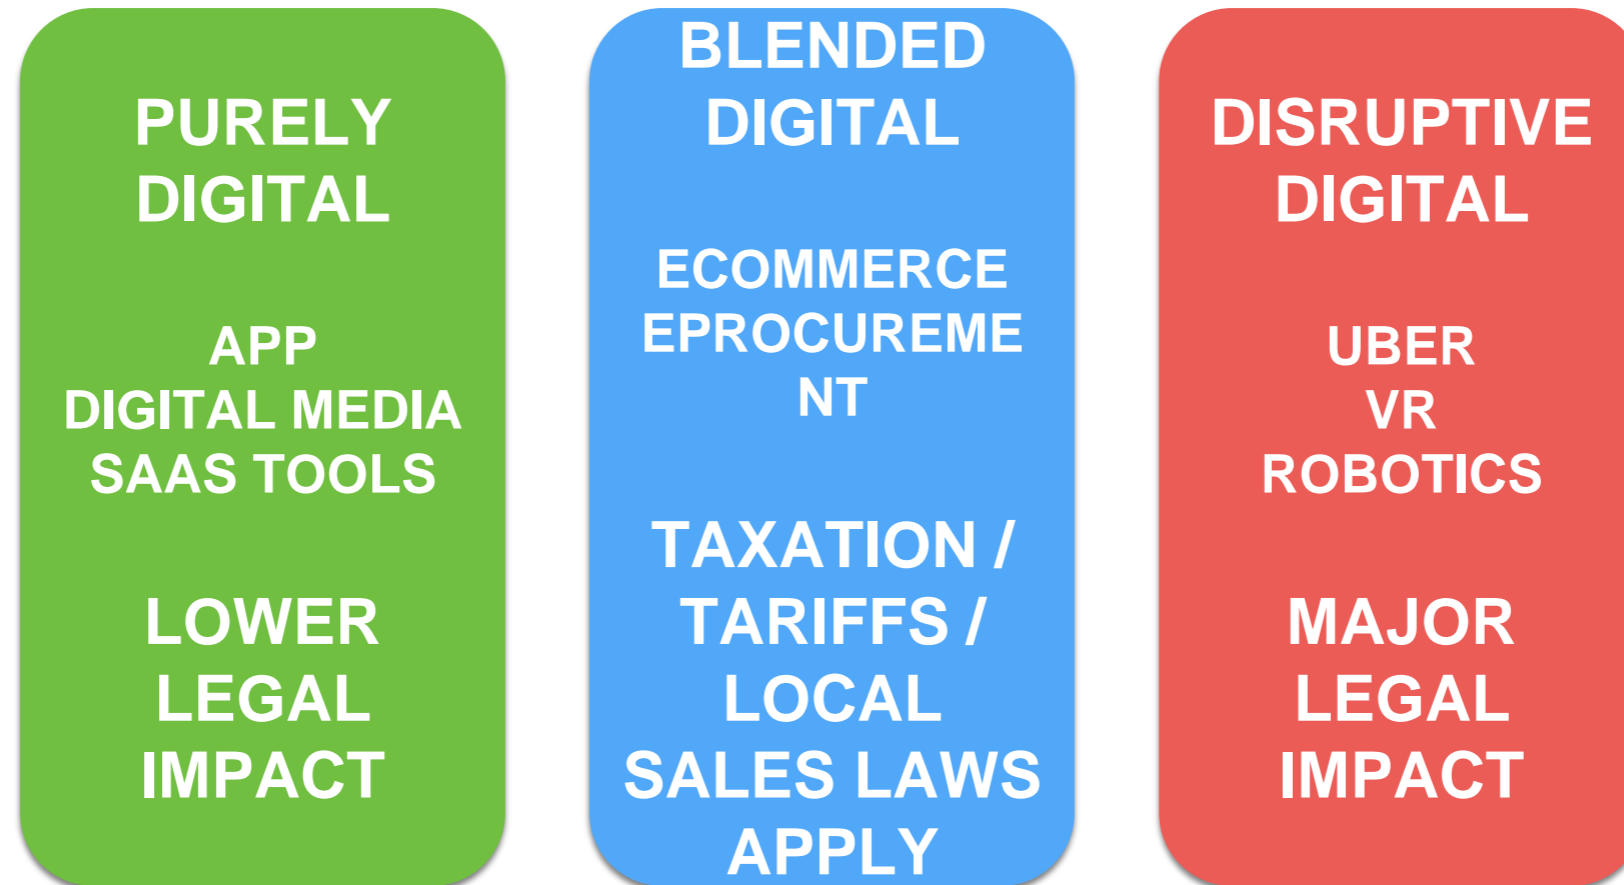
PURELY DIGITAL

APP
DIGITAL MEDIA
SAAS TOOLS

LOWER LEGAL IMPACT

BLENDED DIGITAL

ECOMMERCE
EPROCUREMENT

TAXATION / TARIFFS / LOCAL SALES LAWS APPLY

DISRUPTIVE DIGITAL

UBER
VR
ROBOTICS

MAJOR LEGAL IMPACT